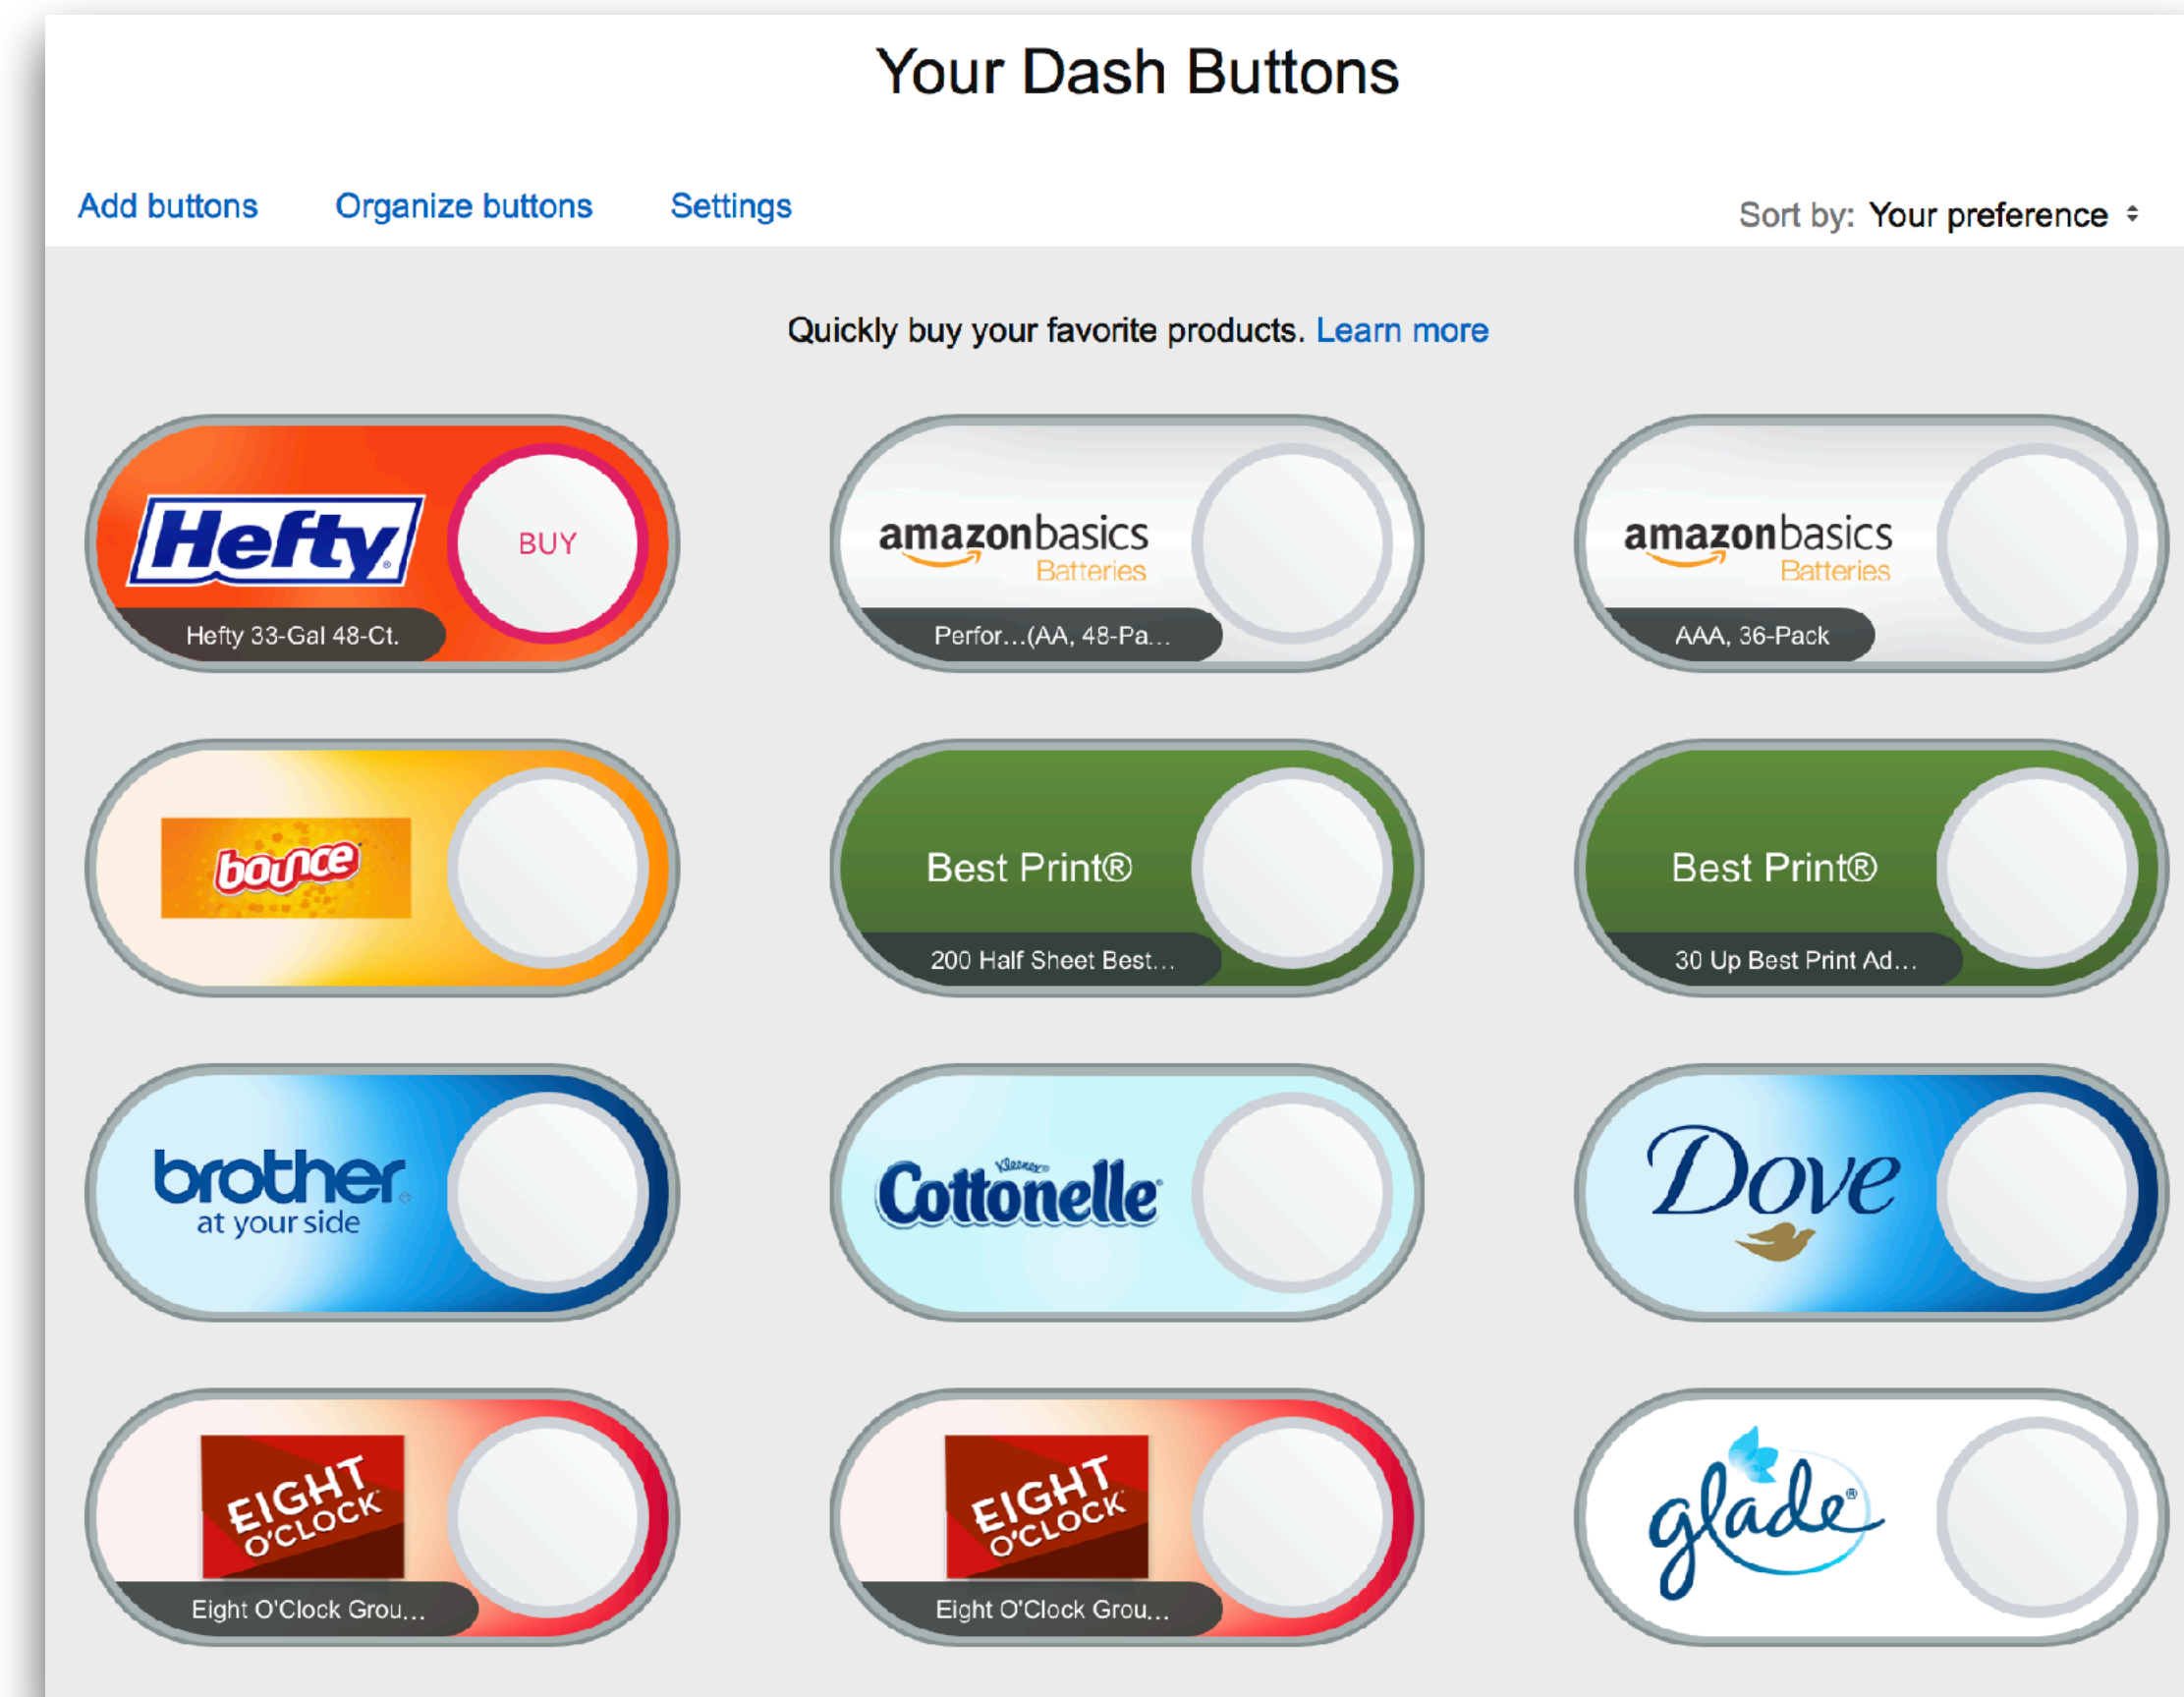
Your Dash Buttons

Add buttons Organize buttons Settings

Sort by: Your preference

Quickly buy your favorite products. Learn more

Hefty
BUY
Hefty 33-Gal 48-Ct.

amazonbasics
Batteries
Perfor...(AA, 48-Pa...

amazonbasics
Batteries
AAA, 36-Pack

bounce

Best Print®
200 Half Sheet Best...

Best Print®
30 Up Best Print Ad...

brother
at your side

Kleenex
Cottonelle

Dove

EIGHT O'CLOCK
Eight O'Clock Grou...

EIGHT O'CLOCK
Eight O'Clock Grou...

glade